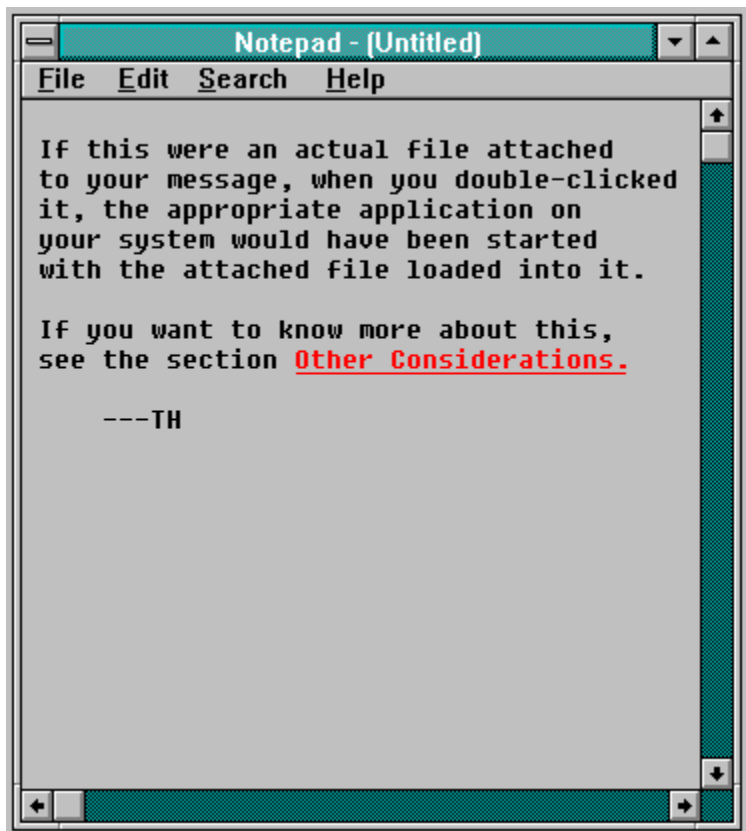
Notepad - (Untitled)

File Edit Search Help

If this were an actual file attached to your message, when you double-clicked it, the appropriate application on your system would have been started with the attached file loaded into it.

If you want to know more about this, see the section Other Considerations.

---TH